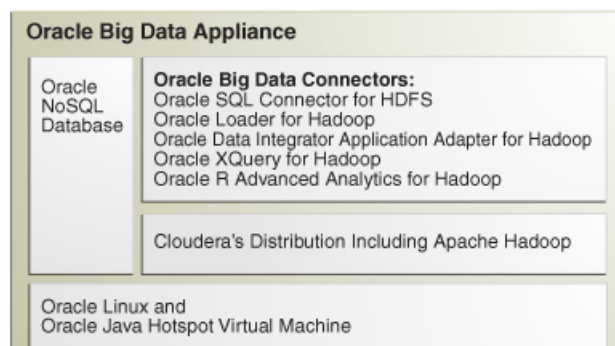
Oracle Big Data Appliance

Oracle NoSQL Database

Oracle Big Data Connectors:
Oracle SQL Connector for HDFS
Oracle Loader for Hadoop
Oracle Data Integrator Application Adapter for Hadoop
Oracle XQuery for Hadoop
Oracle R Advanced Analytics for Hadoop

Cloudera's Distribution Including Apache Hadoop

Oracle Linux and
Oracle Java Hotspot Virtual Machine